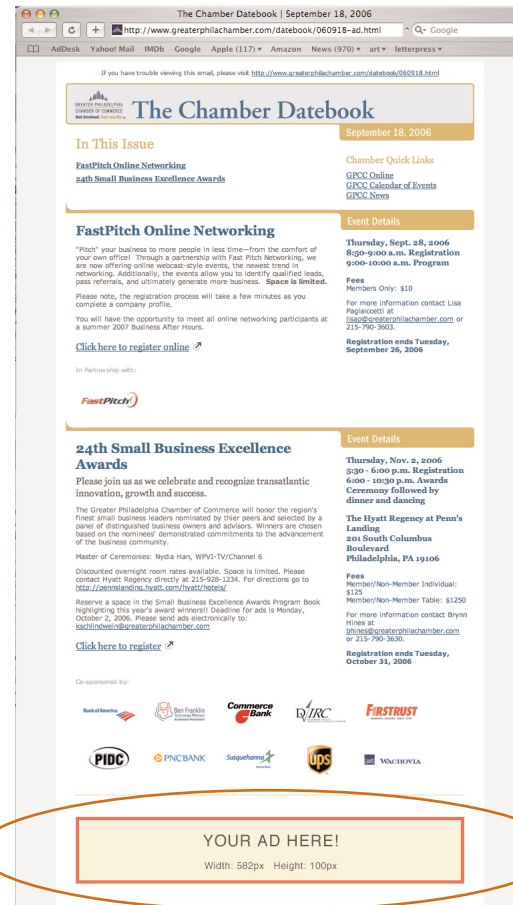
The Chamber Datebook | September 18, 2006

http://www.greaterphilachamber.com/datebook/060918-ad.html

Google

AdDesk Yahoo! Mail IMDb Google Apple (117) Amazon News (970) art letterpress

If you have trouble viewing this email, please visit http://www.greaterphilachamber.com/datebook/060918.html

GREATER PHILADELPHIA CHAMBER OF COMMERCE Get involved. Get results.

The Chamber Datebook

In This Issue

FastPitch Online Networking
24th Small Business Excellence Awards

September 18, 2006

Chamber Quick Links

GPCC Online
GPCC Calendar of Events
GPCC News

FastPitch Online Networking

"Pitch" your business to more people in less time—from the comfort of your own office! Through a partnership with Fast Pitch Networking, we are now offering online webcast-style events, the newest trend in networking. Additionally, the events allow you to identify qualified leads, pass referrals, and ultimately generate more business. Space is limited.

Please note, the registration process will take a few minutes as you complete a company profile.

You will have the opportunity to meet all online networking participants at a summer 2007 Business After Hours.

Click here to register online

In Partnership with:

FastPitch

Event Details

Thursday, Sept. 28, 2006
8:50-9:00 a.m. Registration
9:00-10:00 a.m. Program

Fees
Members Only: $10

For more information contact Lisa Paglaiccetti at lisap@greaterphilachamber.com or 215-790-3603.

Registration ends Tuesday, September 26, 2006

24th Small Business Excellence Awards

Please join us as we celebrate and recognize transatlantic innovation, growth and success.

The Greater Philadelphia Chamber of Commerce will honor the region's finest small business leaders nominated by thier peers and selected by a panel of distinguished business owners and advisors. Winners are chosen based on the nominees' demonstrated commitments to the advancement of the business community.

Master of Ceremonies: Nydia Han, WPVI-TV/Channel 6

Discounted overnight room rates available. Space is limited. Please contact Hyatt Regency directly at 215-928-1234. For directions go to http://pennslanding.hyatt.com/hyatt/hotels/

Reserve a space in the Small Business Excellence Awards Program Book highlighting this year's award winners!! Deadline for ads is Monday, October 2, 2006. Please send ads electronically to: kschlindwein@greaterphilachamber.com

Click here to register

Event Details

Thursday, Nov. 2, 2006
5:30 - 6:00 p.m. Registration
6:00 - 10:30 p.m. Awards Ceremony followed by dinner and dancing

The Hyatt Regency at Penn's Landing
201 South Columbus Boulevard
Philadelphia, PA 19106

Fees
Member/Non-Member Individual: $125
Member/Non-Member Table: $1250

For more information contact Brynn Hines at bhines@greaterphilachamber.com or 215-790-3630.

Registration ends Tuesday, October 31, 2006

Co-sponsored by:

Bank of America   Ben Franklin Technology Partners   Commerce Bank   DVIRC   FIRSTRUST

PIDC   PNC BANK   Susquehanna   UPS   WACHOVIA

YOUR AD HERE!

Width: 582px Height: 100px